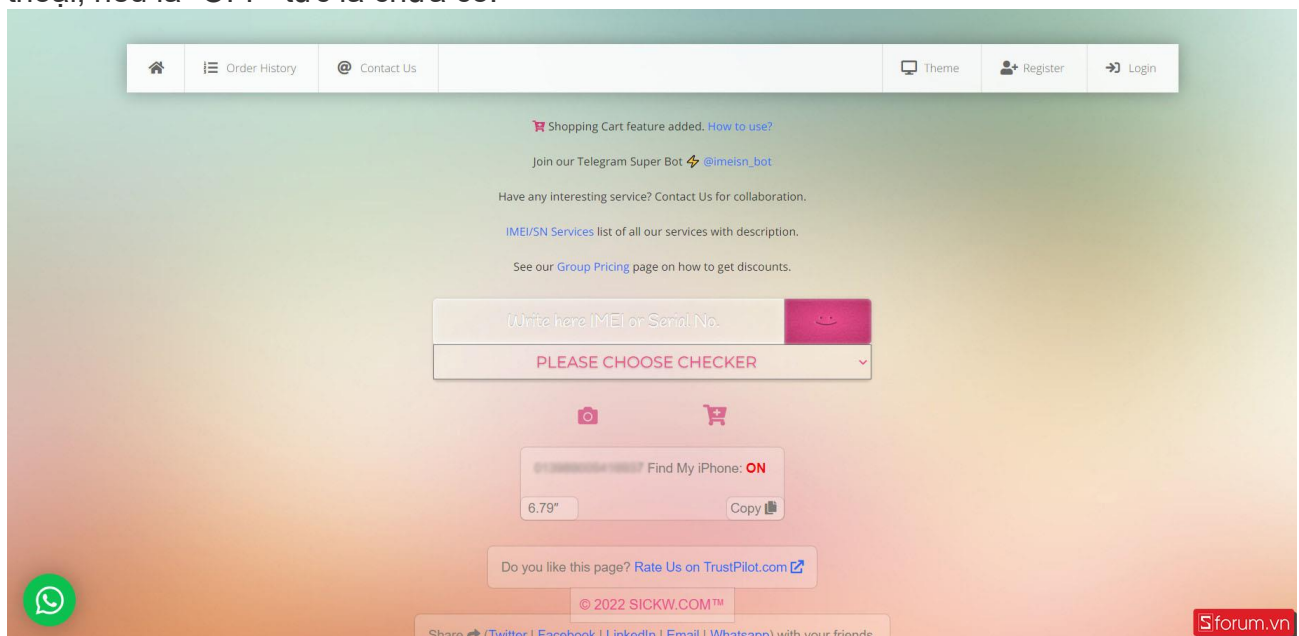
thoại, nếu là "OFF" tức là chưa có.

Order History
Contact Us
Theme
Register
Login

Shopping Cart feature added. How to use?

Join our Telegram Super Bot @imeisn_bot

Have any interesting service? Contact Us for collaboration.

IMEI/SN Services list of all our services with description.

See our Group Pricing page on how to get discounts.

Write here IMEI or Serial No.

PLEASE CHOOSE CHECKER

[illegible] Find My iPhone: ON

6.79"

Copy

Do you like this page? Rate Us on TrustPilot.com

© 2022 SICKW.COM™

Share (Twitter | Facebook | LinkedIn | Email | Whatsapp) with your friends

Sforum.vn